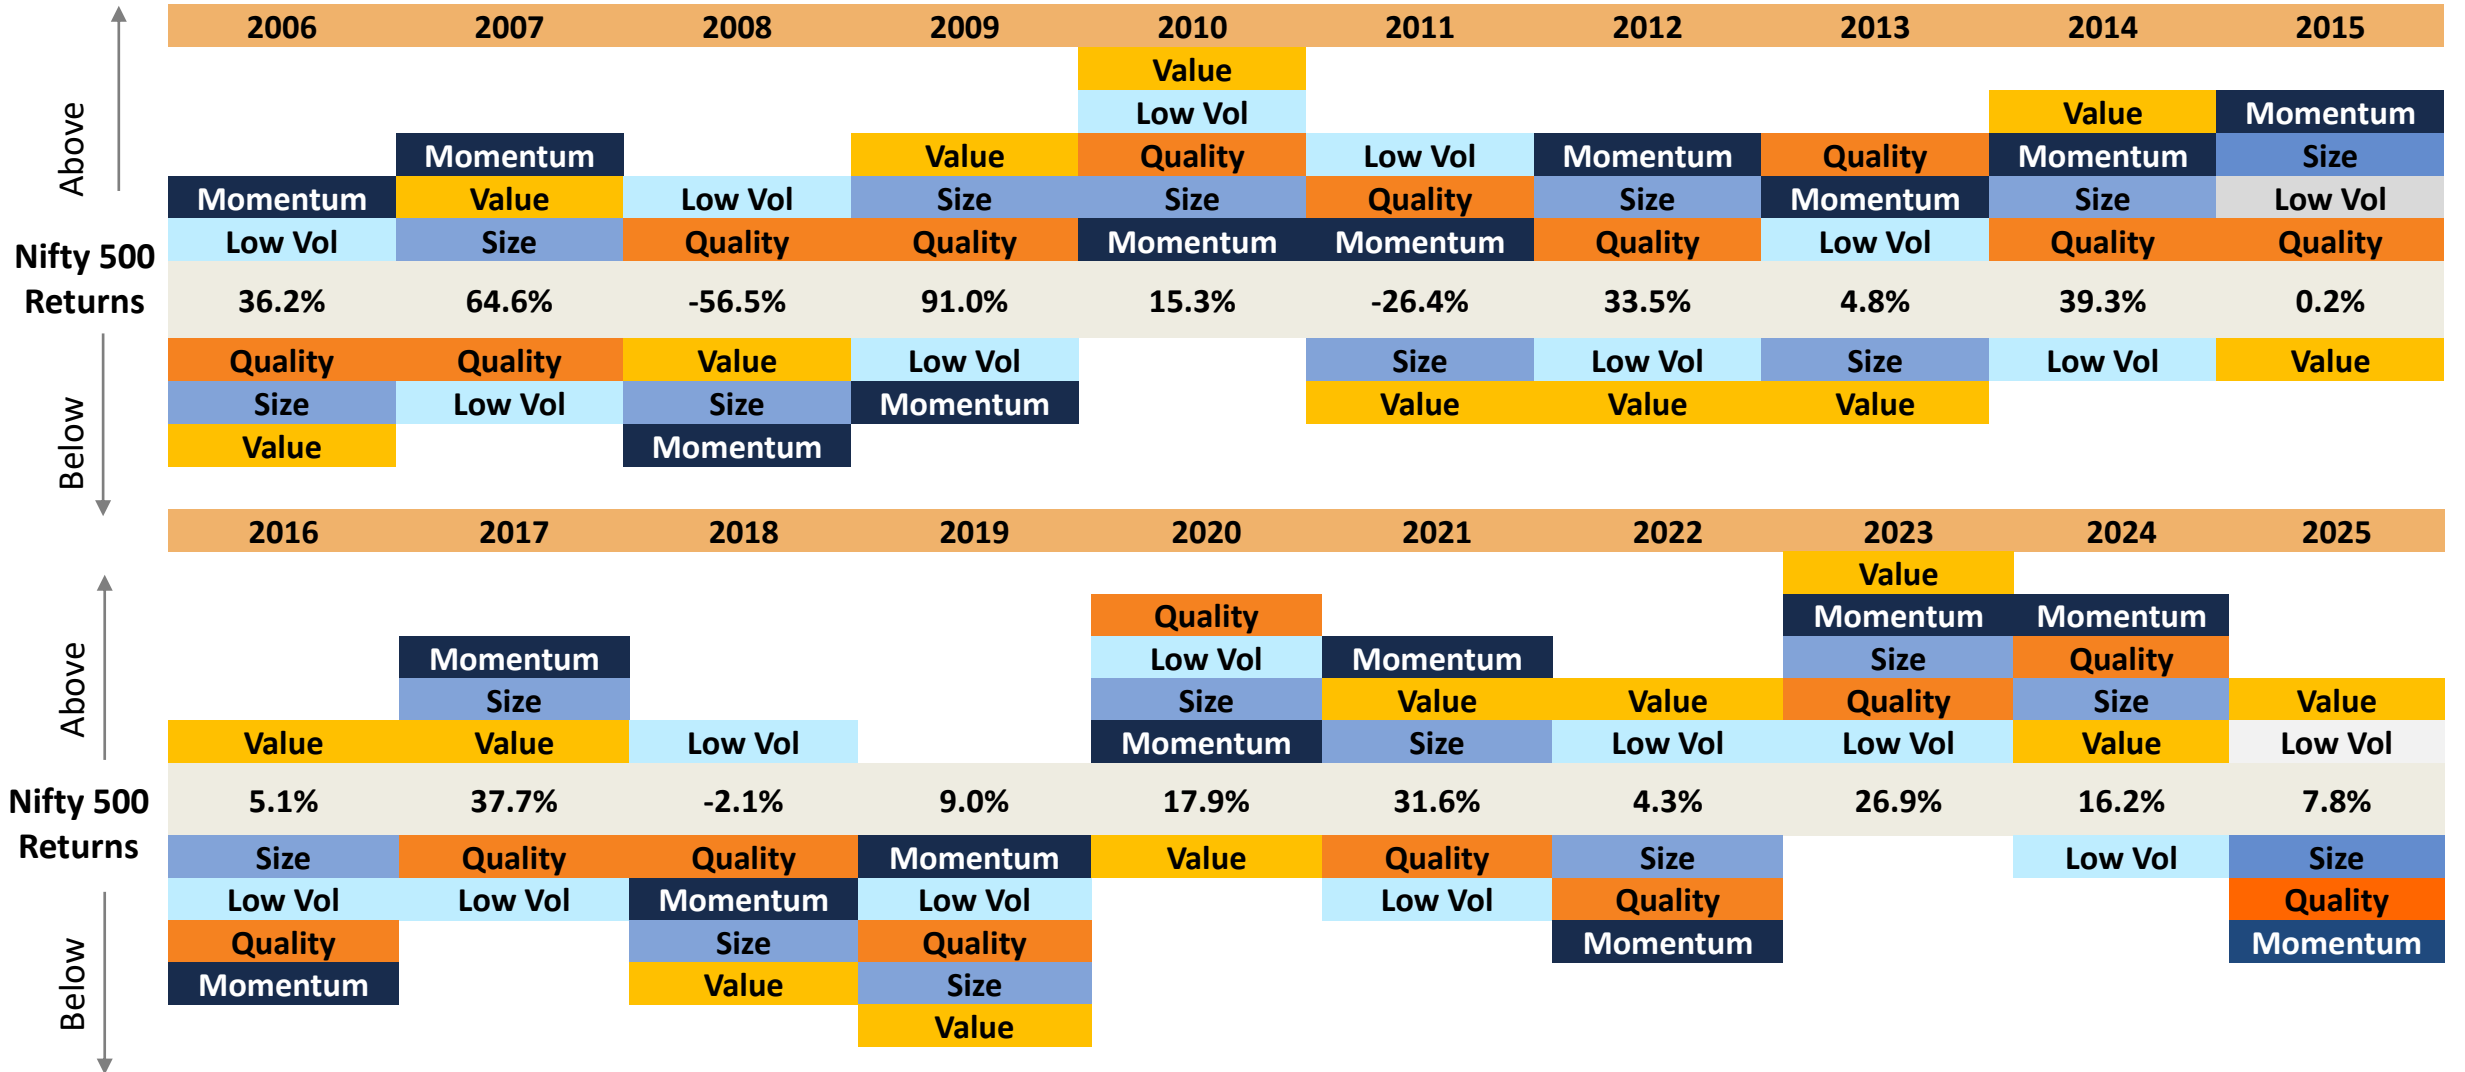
| | 2006 | 2007 | 2008 | 2009 | 2010 | 2011 | 2012 | 2013 | 2014 | 2015 |
|---|---|---|---|---|---|---|---|---|---|---|
| Above | | | | | Value | | | | | |
| | | | | | Low Vol | | | | Value | Momentum |
| | | Momentum | | Value | Quality | Low Vol | Momentum | Quality | Momentum | Size |
| | Momentum | Value | Low Vol | Size | Size | Quality | Size | Momentum | Size | Low Vol |
| | Low Vol | Size | Quality | Quality | Momentum | Momentum | Quality | Low Vol | Quality | Quality |
| Nifty 500 Returns | 36.2% | 64.6% | -56.5% | 91.0% | 15.3% | -26.4% | 33.5% | 4.8% | 39.3% | 0.2% |
| Below | Quality | Quality | Value | Low Vol | | Size | Low Vol | Size | Low Vol | Value |
| | Size | Low Vol | Size | Momentum | | Value | Value | Value | | |
| | Value | | Momentum | | | | | | | |

| | 2016 | 2017 | 2018 | 2019 | 2020 | 2021 | 2022 | 2023 | 2024 | 2025 |
|---|---|---|---|---|---|---|---|---|---|---|
| Above | | | | | | | | Value | | |
| | | | | | Quality | | | Momentum | Momentum | |
| | | Momentum | | | Low Vol | Momentum | | Size | Quality | |
| | | Size | | | Size | Value | Value | Quality | Size | Value |
| | Value | Value | Low Vol | | Momentum | Size | Low Vol | Low Vol | Value | Low Vol |
| Nifty 500 Returns | 5.1% | 37.7% | -2.1% | 9.0% | 17.9% | 31.6% | 4.3% | 26.9% | 16.2% | 7.8% |
| Below | Size | Quality | Quality | Momentum | Value | Quality | Size | | Low Vol | Size |
| | Low Vol | Low Vol | Momentum | Low Vol | | Low Vol | Quality | | | Quality |
| | Quality | | Size | Quality | | | Momentum | | | Momentum |
| | Momentum | | Value | Size | | | | | | |
| | | | | Value | | | | | | |